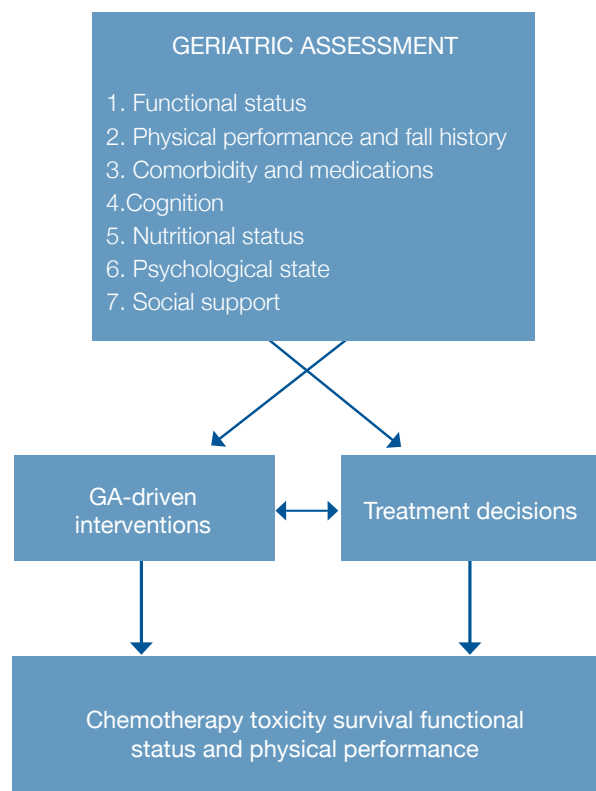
GERIATRIC ASSESSMENT

1. Functional status
2. Physical performance and fall history
3. Comorbidity and medications
4.Cognition
5. Nutritional status
6. Psychological state
7. Social support

GA-driven interventions

Treatment decisions

Chemotherapy toxicity survival functional status and physical performance